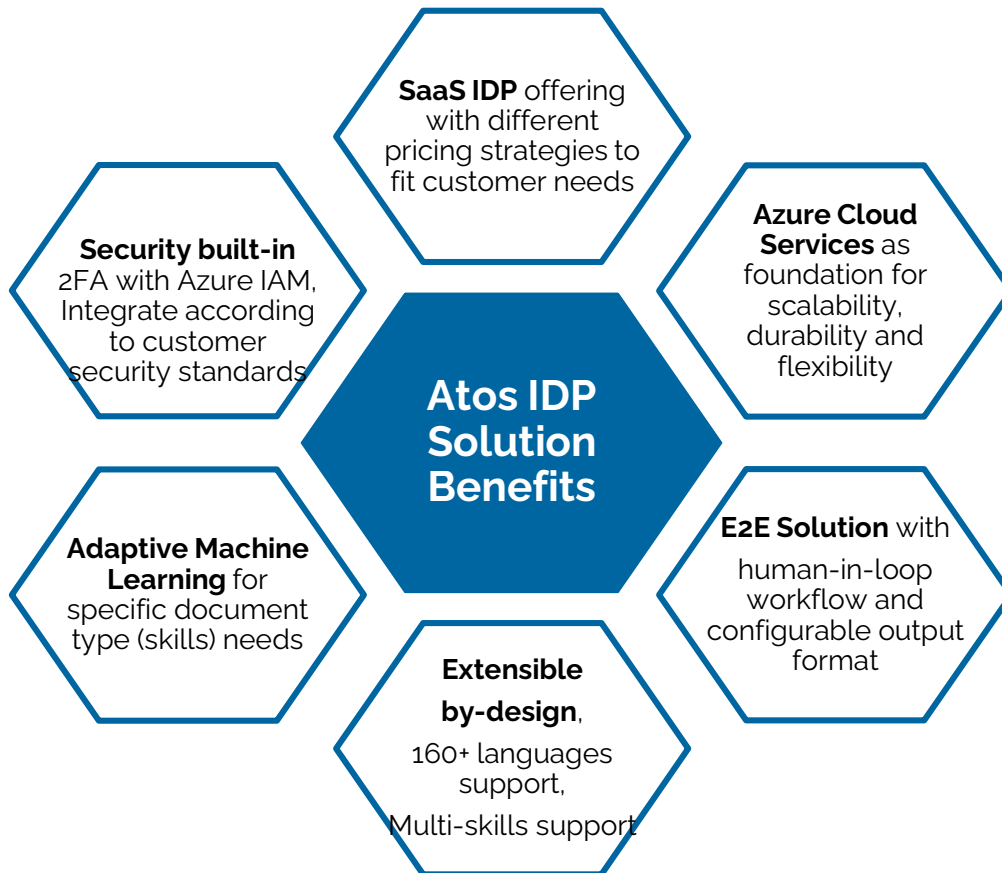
Atos IDP Solution Benefits

SaaS IDP offering with different pricing strategies to fit customer needs

Azure Cloud Services as foundation for scalability, durability and flexibility

E2E Solution with human-in-loop workflow and configurable output format

Extensible by-design, 160+ languages support, Multi-skills support

Adaptive Machine Learning for specific document type (skills) needs

Security built-in 2FA with Azure IAM, Integrate according to customer security standards